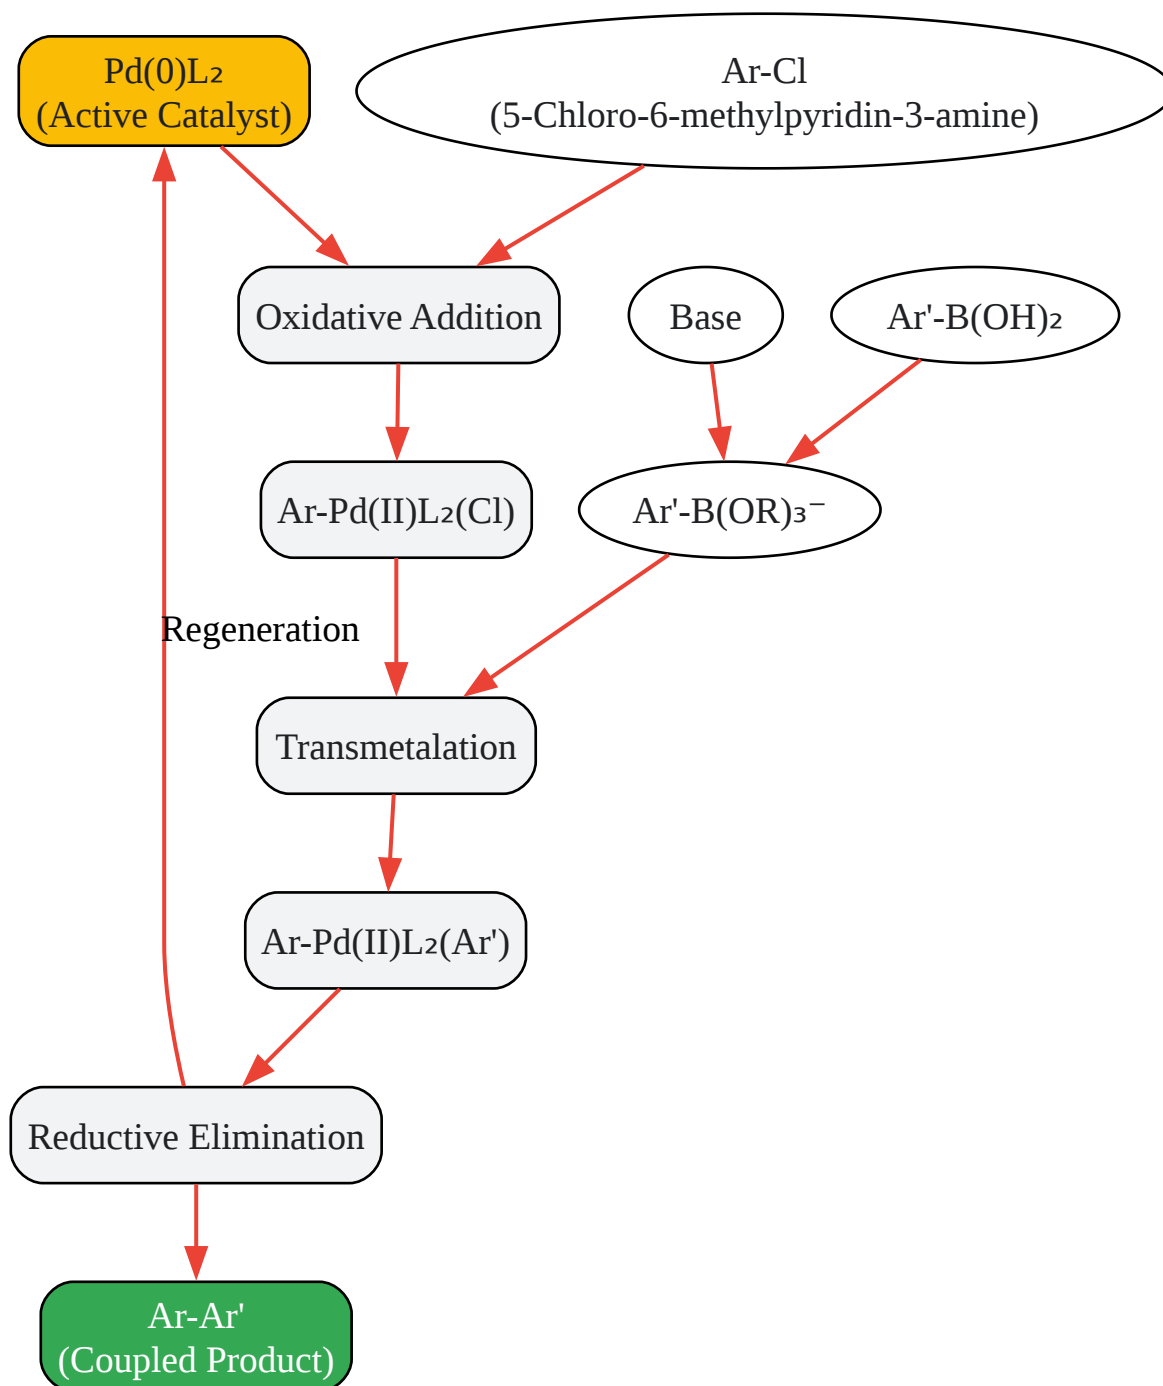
$Pd(0)L_2$
(Active Catalyst)

Ar-Cl
(5-Chloro-6-methylpyridin-3-amine)

Oxidative Addition

Base

Ar'-$B(OH)_2$

Ar-Pd(II)$L_2$(Cl)

Ar'-$B(OR)_3^-$

Regeneration

Transmetalation

Ar-Pd(II)$L_2$(Ar')

Reductive Elimination

Ar-Ar'
(Coupled Product)